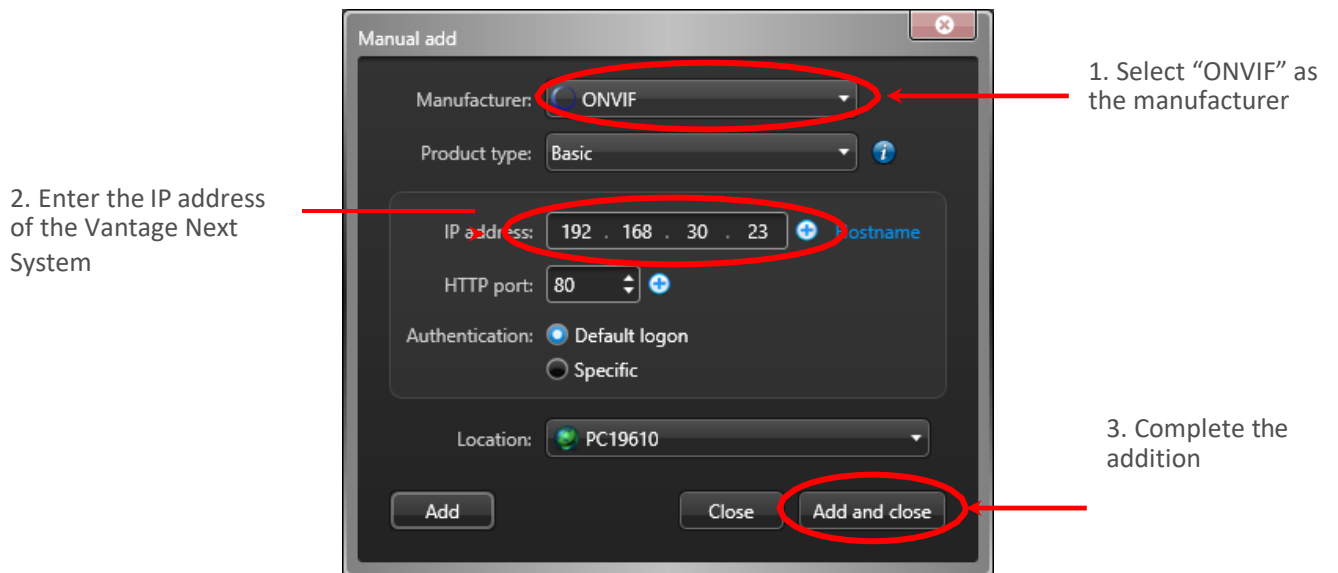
Manual add

Manufacturer: ONVIF

Product type: Basic

IP address: 192 . 168 . 30 . 23 Hostname

HTTP port: 80

Authentication: Default logon

Specific

Location: PC19610

Add

Close

Add and close

1. Select “ONVIF” as the manufacturer

2. Enter the IP address of the Vantage Next System

3. Complete the addition